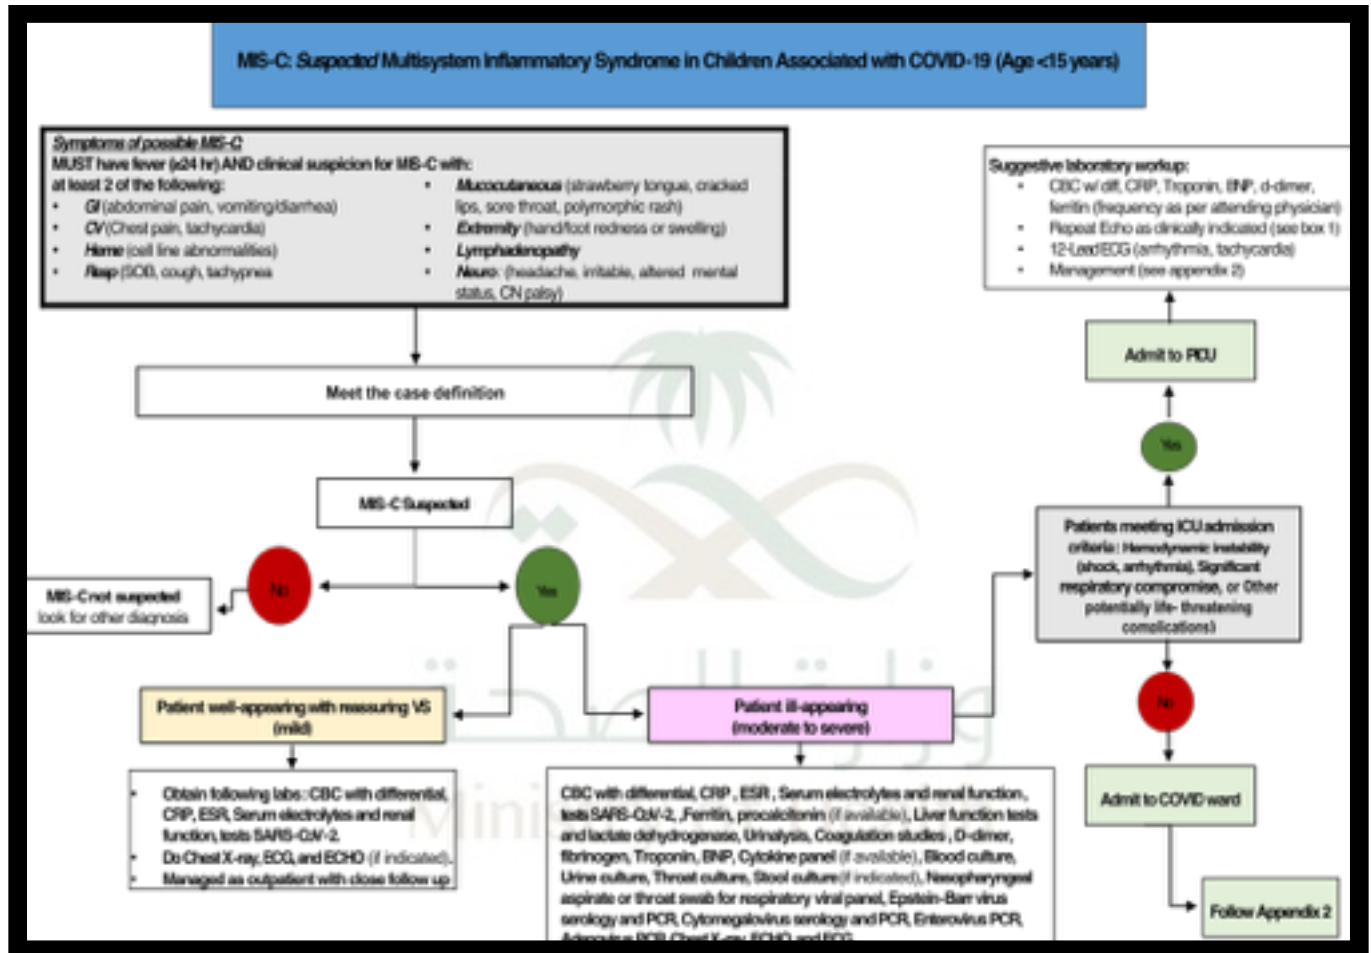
MIS-C: *Suspected* Multisystem Inflammatory Syndrome in Children Associated with COVID-19 (Age <15 years)

*Symptoms of possible MIS-C*
MUST have fever (≥24 hr) AND clinical suspicion for MIS-C with:
at least 2 of the following:
- *GI* (abdominal pain, vomiting/diarrhea)
- *CV* (Chest pain, tachycardia)
- *Heme* (cell line abnormalities)
- *Resp* (SOB, cough, tachypnea)
- *Mucocutaneous* (strawberry tongue, cracked lips, sore throat, polymorphic rash)
- *Extremity* (hand/foot redness or swelling)
- *Lymphadenopathy*
- *Neuro*: (headache, irritable, altered mental status, CN palsy)

Suggestive laboratory workup:
- CBC w/ diff, CRP, Troponin, BNP, d-dimer, ferritin (frequency as per attending physician)
- Repeat Echo as clinically indicated (see box 1)
- 12-Lead ECG (arrhythmia, tachycardia)
- Management (see appendix 2)

Admit to PICU

Yes

Meet the case definition

MIS-C Suspected

MIS-C not suspected look for other diagnosis

No

Yes

Patients meeting ICU admission criteria: Hemodynamic instability (shock, arrhythmia), Significant respiratory compromise, or Other potentially life- threatening complications)

No

Patient well-appearing with reassuring VS (mild)

Patient ill-appearing (moderate to severe)

Admit to COVID ward

- Obtain following labs: CBC with differential, CRP, ESR, Serum electrolytes and renal function, tests SARS-CoV-2.
- Do Chest X-ray, ECG, and ECHO (if indicated).
- Managed as outpatient with close follow up

CBC with differential, CRP, ESR, Serum electrolytes and renal function, tests SARS-CoV-2, Ferritin, procalcitonin (if available), Liver function tests and lactate dehydrogenase, Urinalysis, Coagulation studies, D-dimer, fibrinogen, Troponin, BNP, Cytokine panel (if available), Blood culture, Urine culture, Throat culture, Stool culture (if indicated), Nasopharyngeal aspirate or throat swab for respiratory viral panel, Epstein-Barr virus serology and PCR, Cytomegalovirus serology and PCR, Enterovirus PCR, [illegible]

Follow Appendix 2